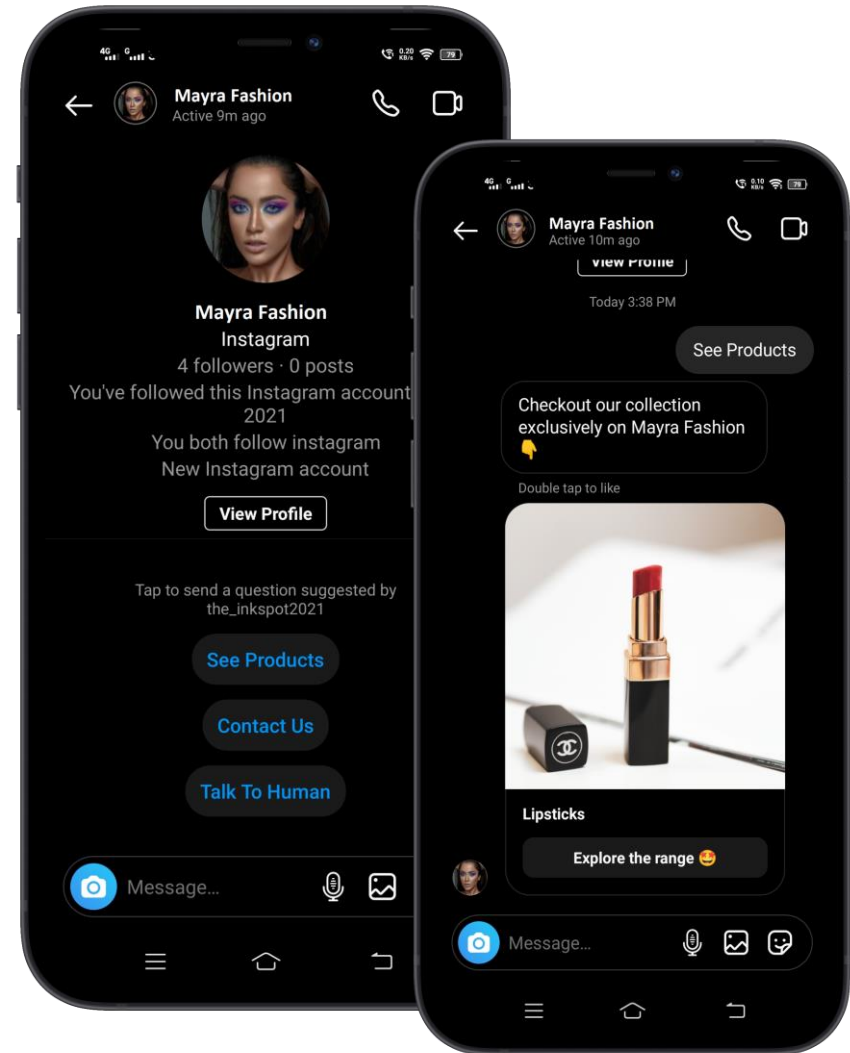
4G G 0.20 KB/s 79

Mayra Fashion
Active 9m ago

Mayra Fashion
Instagram
4 followers · 0 posts
You've followed this Instagram account 2021
You both follow instagram
New Instagram account

View Profile

Tap to send a question suggested by the_inkspot2021

See Products

Contact Us

Talk To Human

Message...

4G G 0.10 KB/s 79

Mayra Fashion
Active 10m ago

View Profile

Today 3:38 PM

See Products

Checkout our collection exclusively on Mayra Fashion 👇

Double tap to like

Lipsticks

Explore the range 🤩

Message...